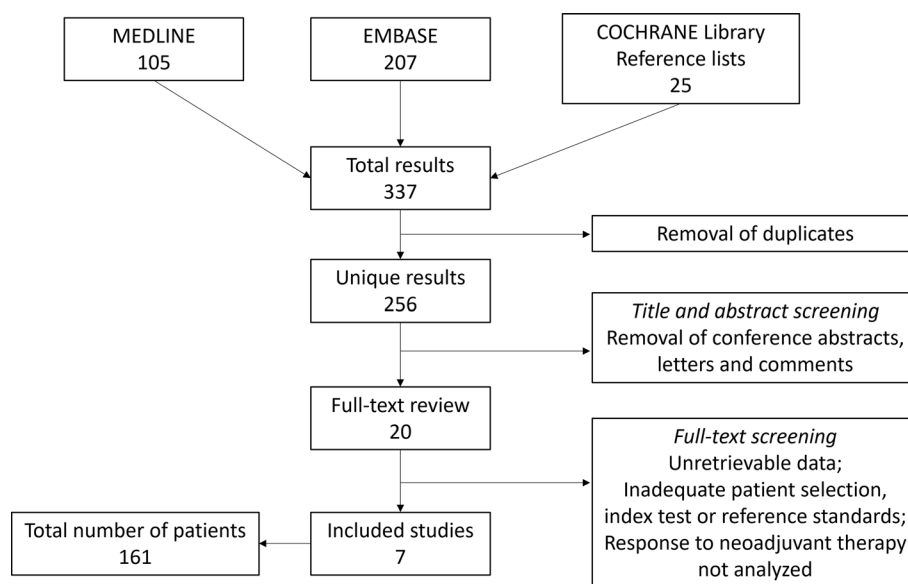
MEDLINE
105

EMBASE
207

COCHRANE Library
Reference lists
25

Total results
337

Removal of duplicates

Unique results
256

*Title and abstract screening*
Removal of conference abstracts, letters and comments

Full-text review
20

*Full-text screening*
Unretrievable data;
Inadequate patient selection, index test or reference standards;
Response to neoadjuvant therapy not analyzed

Total number of patients
161

Included studies
7